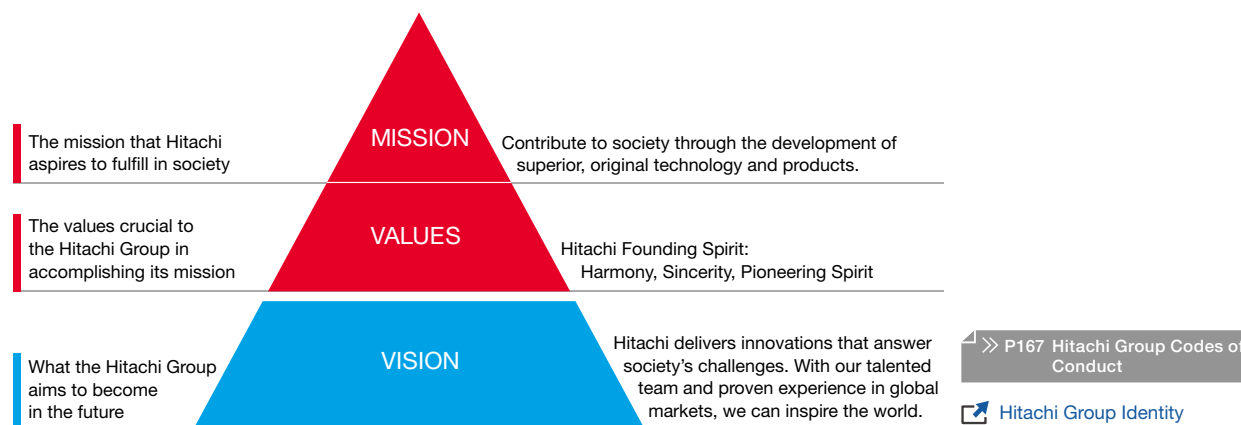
The mission that Hitachi aspires to fulfill in society

MISSION

Contribute to society through the development of superior, original technology and products.

The values crucial to the Hitachi Group in accomplishing its mission

VALUES

Hitachi Founding Spirit: Harmony, Sincerity, Pioneering Spirit

What the Hitachi Group aims to become in the future

VISION

Hitachi delivers innovations that answer society's challenges. With our talented team and proven experience in global markets, we can inspire the world.

P167 Hitachi Group Codes of Conduct

Hitachi Group Identity